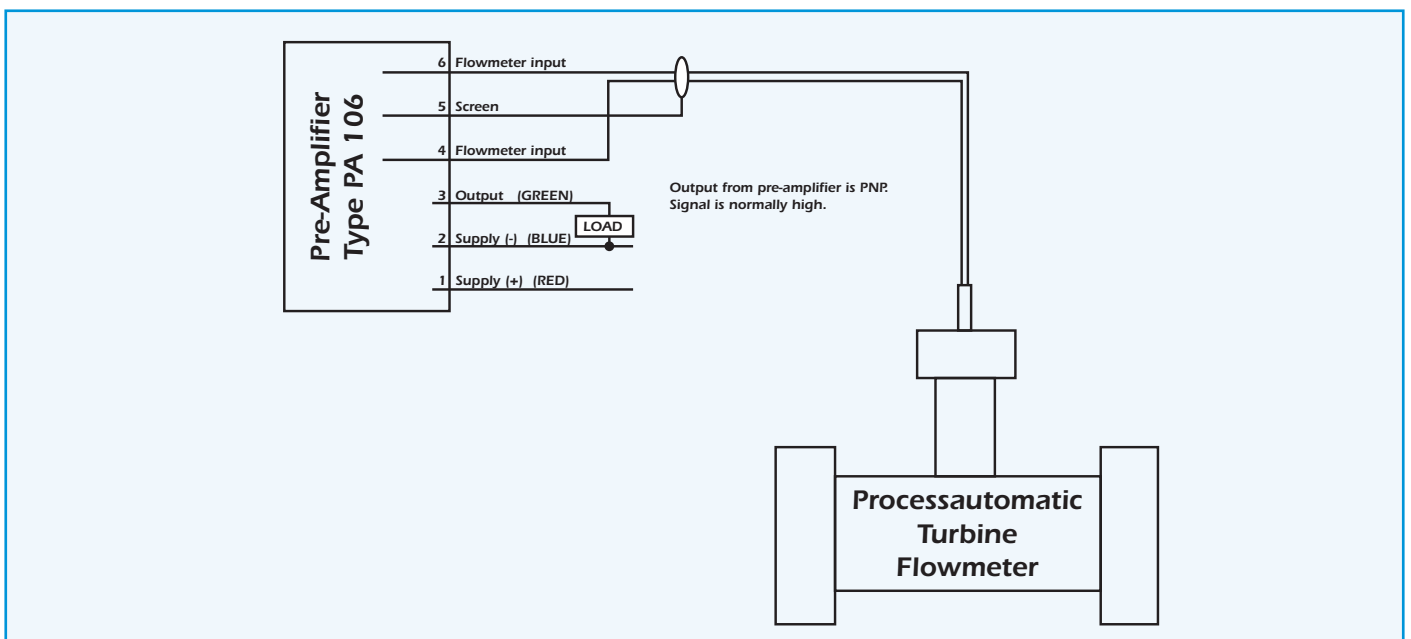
Pre-Amplifier
Type PA 106

6 Flowmeter input
5 Screen
4 Flowmeter input
3 Output (GREEN)
LOAD
2 Supply (-) (BLUE)
1 Supply (+) (RED)

Output from pre-amplifier is PNP.
Signal is normally high.

Processautomatic
Turbine
Flowmeter